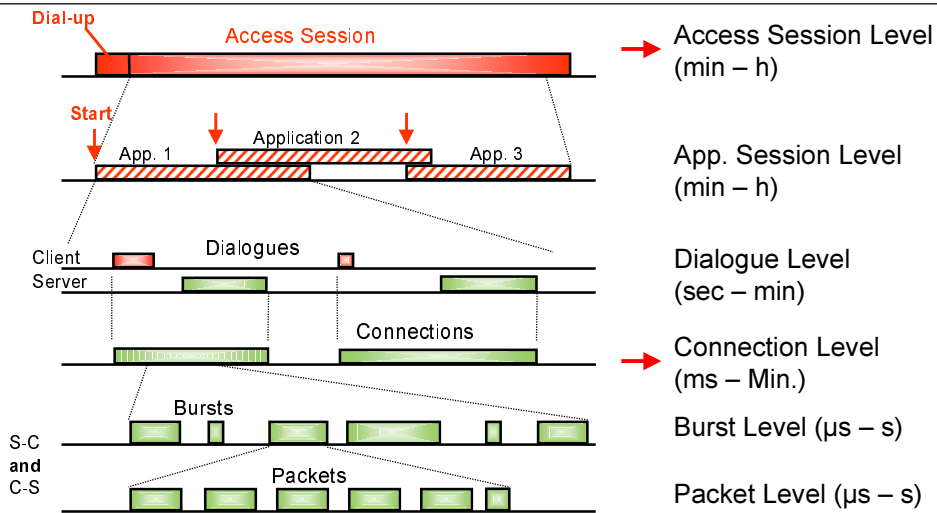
Dial-up

Access Session

Access Session Level (min – h)

Start

Application 2

App. 1

App. 3

App. Session Level (min – h)

Client

Dialogues

Server

Dialogue Level (sec – min)

Connections

Connection Level (ms – Min.)

Bursts

S-C and C-S

Burst Level (μs – s)

Packets

Packet Level (μs – s)